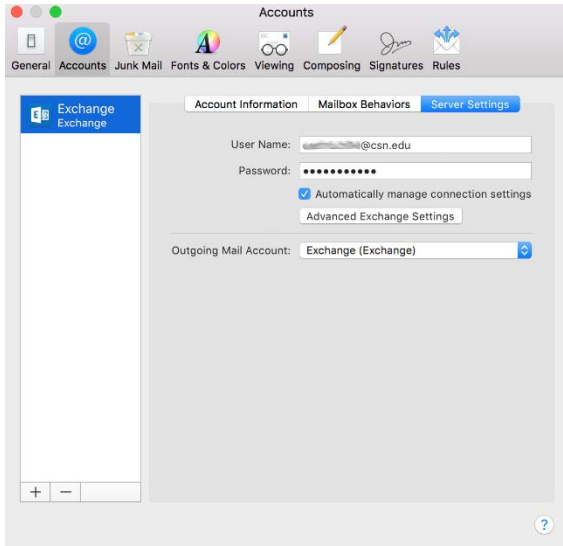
Accounts

General Accounts Junk Mail Fonts & Colors Viewing Composing Signatures Rules

Exchange
Exchange

Account Information | Mailbox Behaviors | Server Settings

User Name: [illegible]@csn.edu

Password: ●●●●●●●●●●●

Automatically manage connection settings

Advanced Exchange Settings

Outgoing Mail Account: Exchange (Exchange)

+ −

?